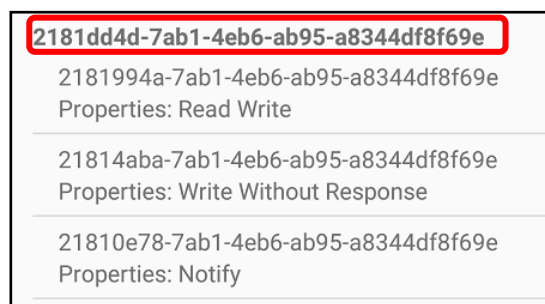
2181dd4d-7ab1-4eb6-ab95-a8344df8f69e

2181994a-7ab1-4eb6-ab95-a8344df8f69e
Properties: Read Write

21814aba-7ab1-4eb6-ab95-a8344df8f69e
Properties: Write Without Response

21810e78-7ab1-4eb6-ab95-a8344df8f69e
Properties: Notify